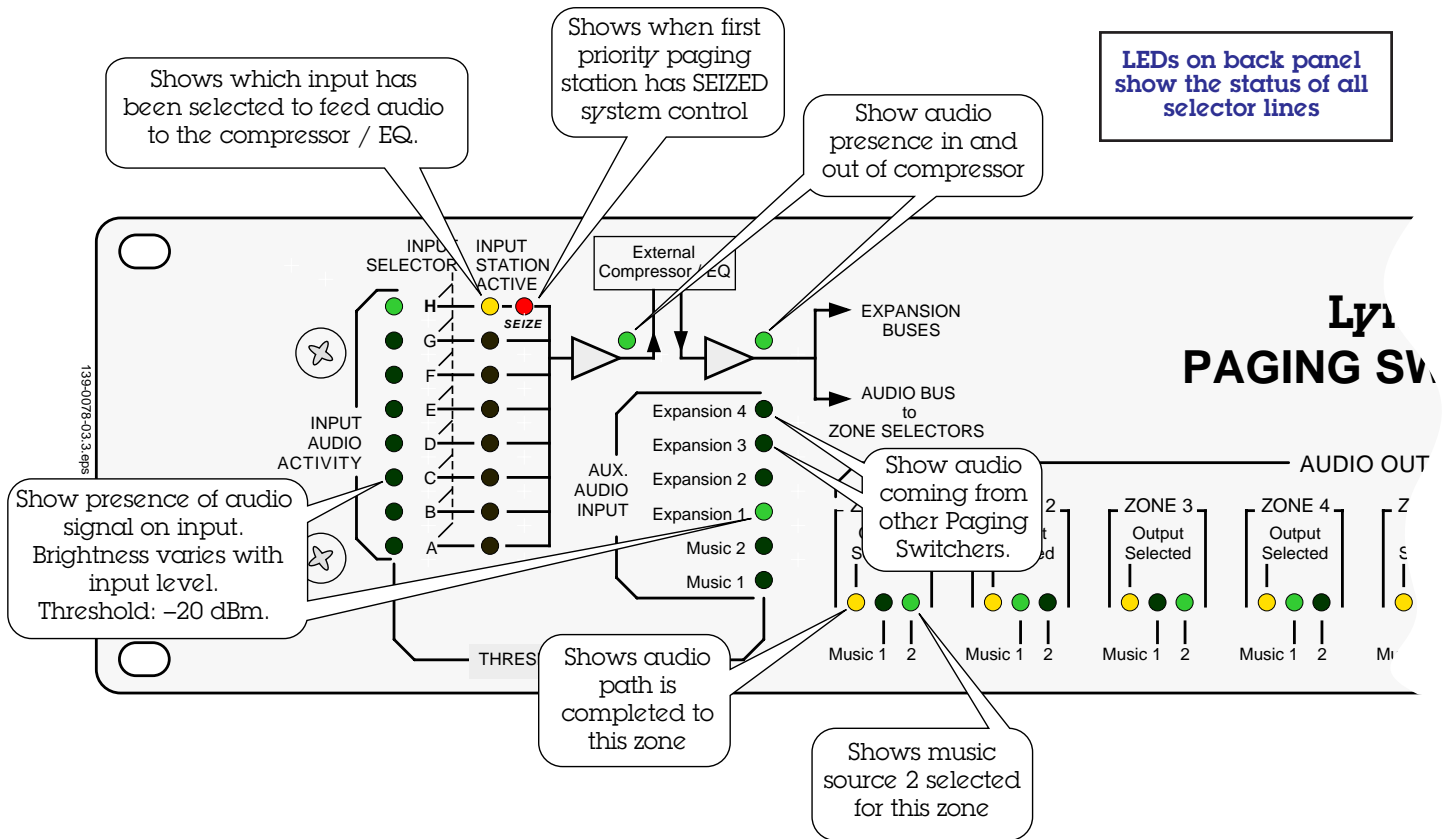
Shows which input has been selected to feed audio to the compressor / EQ.

Shows when first priority paging station has SEIZED system control

Show audio presence in and out of compressor

LEDs on back panel show the status of all selector lines

INPUT SELECTOR

INPUT STATION ACTIVE

External Compressor / EQ

H

G

F

E

D

C

B

A

SEIZE

EXPANSION BUSES

AUDIO BUS to ZONE SELECTORS

Lyr

PAGING SW

139-0078-03.3.eps

INPUT AUDIO ACTIVITY

Show presence of audio signal on input. Brightness varies with input level. Threshold: –20 dBm.

AUX. AUDIO INPUT

Expansion 4

Expansion 3

Expansion 2

Expansion 1

Music 2

Music 1

Show audio coming from other Paging Switchers.

AUDIO OUT

2

ZONE 3

Output Selected

ZONE 4

Output Selected

Z

THRES

Shows audio path is completed to this zone

Music 1 2

Music 1 2

Music 1 2

Music 1 2

Mu

Shows music source 2 selected for this zone